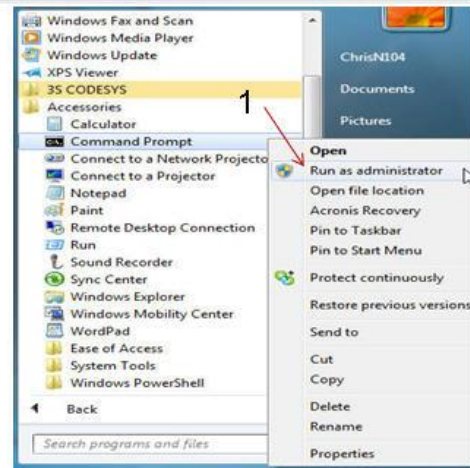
Windows Fax and Scan
Windows Media Player
Windows Update
XPS Viewer
3S CODESYS
Accessories
Calculator
Command Prompt
Connect to a Network Projecto
Connect to a Projector
Notepad
Paint
Remote Desktop Connection
Run
Sound Recorder
Sync Center
Windows Explorer
Windows Mobility Center
WordPad
Ease of Access
System Tools
Windows PowerShell
Back
Search programs and files

ChrisN104
Documents
Pictures

1

Open
Run as administrator
Open file location
Acronis Recovery
Pin to Taskbar
Pin to Start Menu
Protect continuously
Restore previous versions
Send to
Cut
Copy
Delete
Rename
Properties